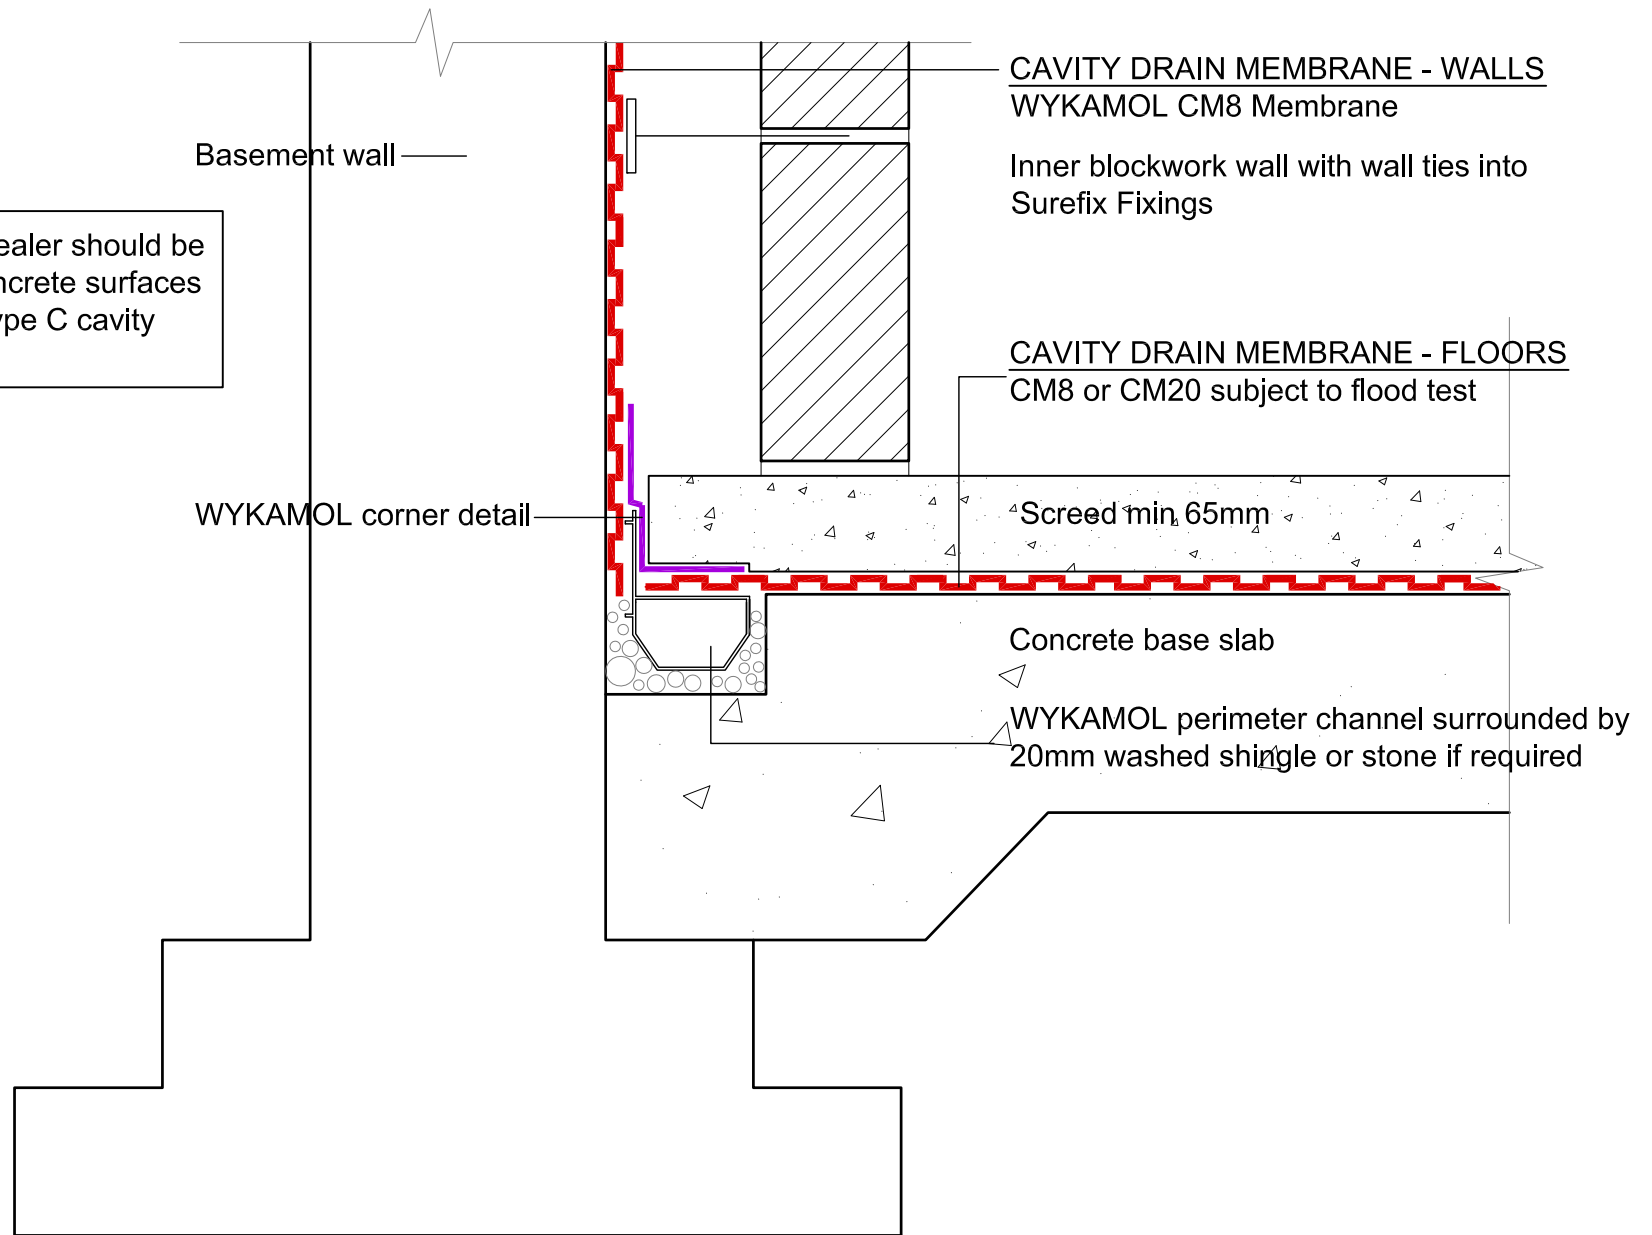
CAVITY DRAIN MEMBRANE - WALLS
WYKAMOL CM8 Membrane

Inner blockwork wall with wall ties into Surefix Fixings

Basement wall

ealer should be
ncrete surfaces
ype C cavity

CAVITY DRAIN MEMBRANE - FLOORS
CM8 or CM20 subject to flood test

WYKAMOL corner detail

Screed min 65mm

Concrete base slab

WYKAMOL perimeter channel surrounded by 20mm washed shingle or stone if required